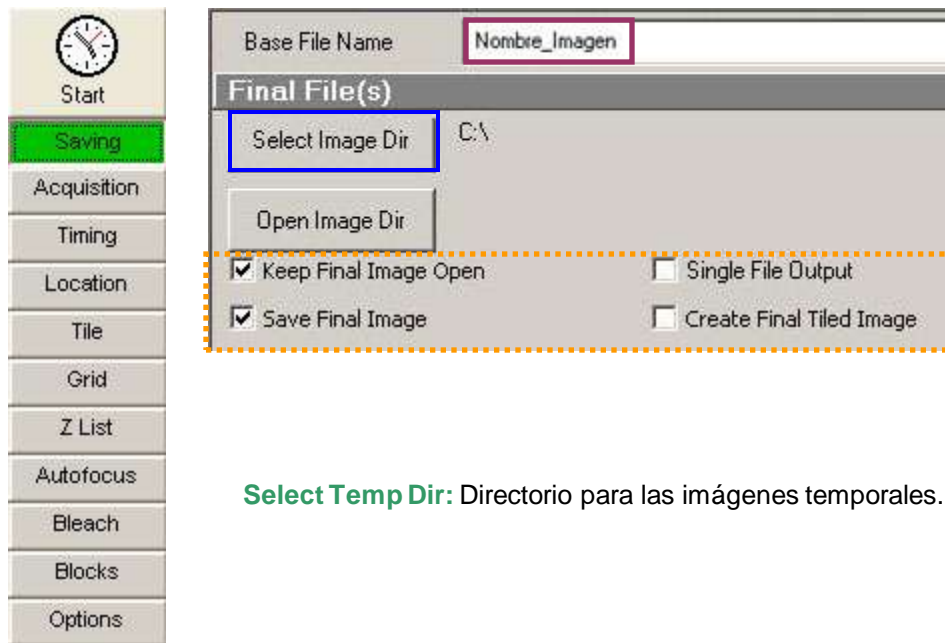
Start
Saving
Acquisition
Timing
Location
Tile
Grid
Z List
Autofocus
Bleach
Blocks
Options

Base File Name
Nombre_Imagen
Final File(s)
Select Image Dir
C:\
Open Image Dir
☑ Keep Final Image Open
☐ Single File Output
☑ Save Final Image
☐ Create Final Tiled Image

Select Temp Dir: Directorio para las imágenes temporales.